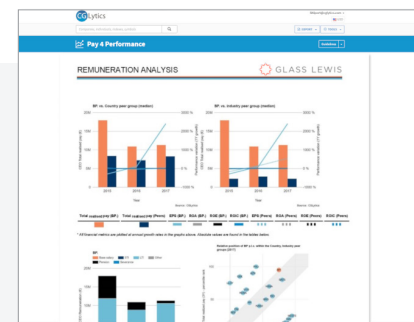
CGLytics

Pay 4 Performance

REMUNERATION ANALYSIS

GLASS LEWIS

BP, vs. Country peer group (median)

BP, vs. Industry peer group (median)

2015

2016

2017

2015

2016

2017

Source: CGLytics

Source: CGLytics

Total realized pay (BP)

Total realized pay (Peers)

EPS (BP)

EPS (Peers)

RGA (BP)

ROE (Peers)

ROC (BP)

EPS (Peers)

RGA (Peers)

ROC (Peers)

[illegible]

BP

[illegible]